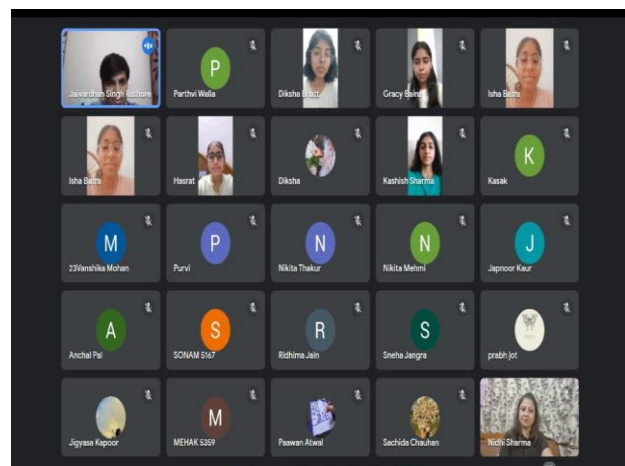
Jaivardhan Singh Rathore
P
Parthvi Walia
Diksha Bhatt
Gracy Bains
Isha Batra
Isha Batra
Hasrat
Diksha
Kashish Sharma
K
Kasak
M
23Vanshika Mohan
P
Purvi
N
Nikita Thakur
N
Nikita Mehmi
J
Japnoor Kaur
A
Anchal Pal
S
SONAM 5167
R
Ridhima Jain
S
Sneha Jangra
prabh jot
Jigyasa Kapoor
M
MEHAK 5359
Paawan Atwal
Sachids Chauhan
Nidhi Sharma